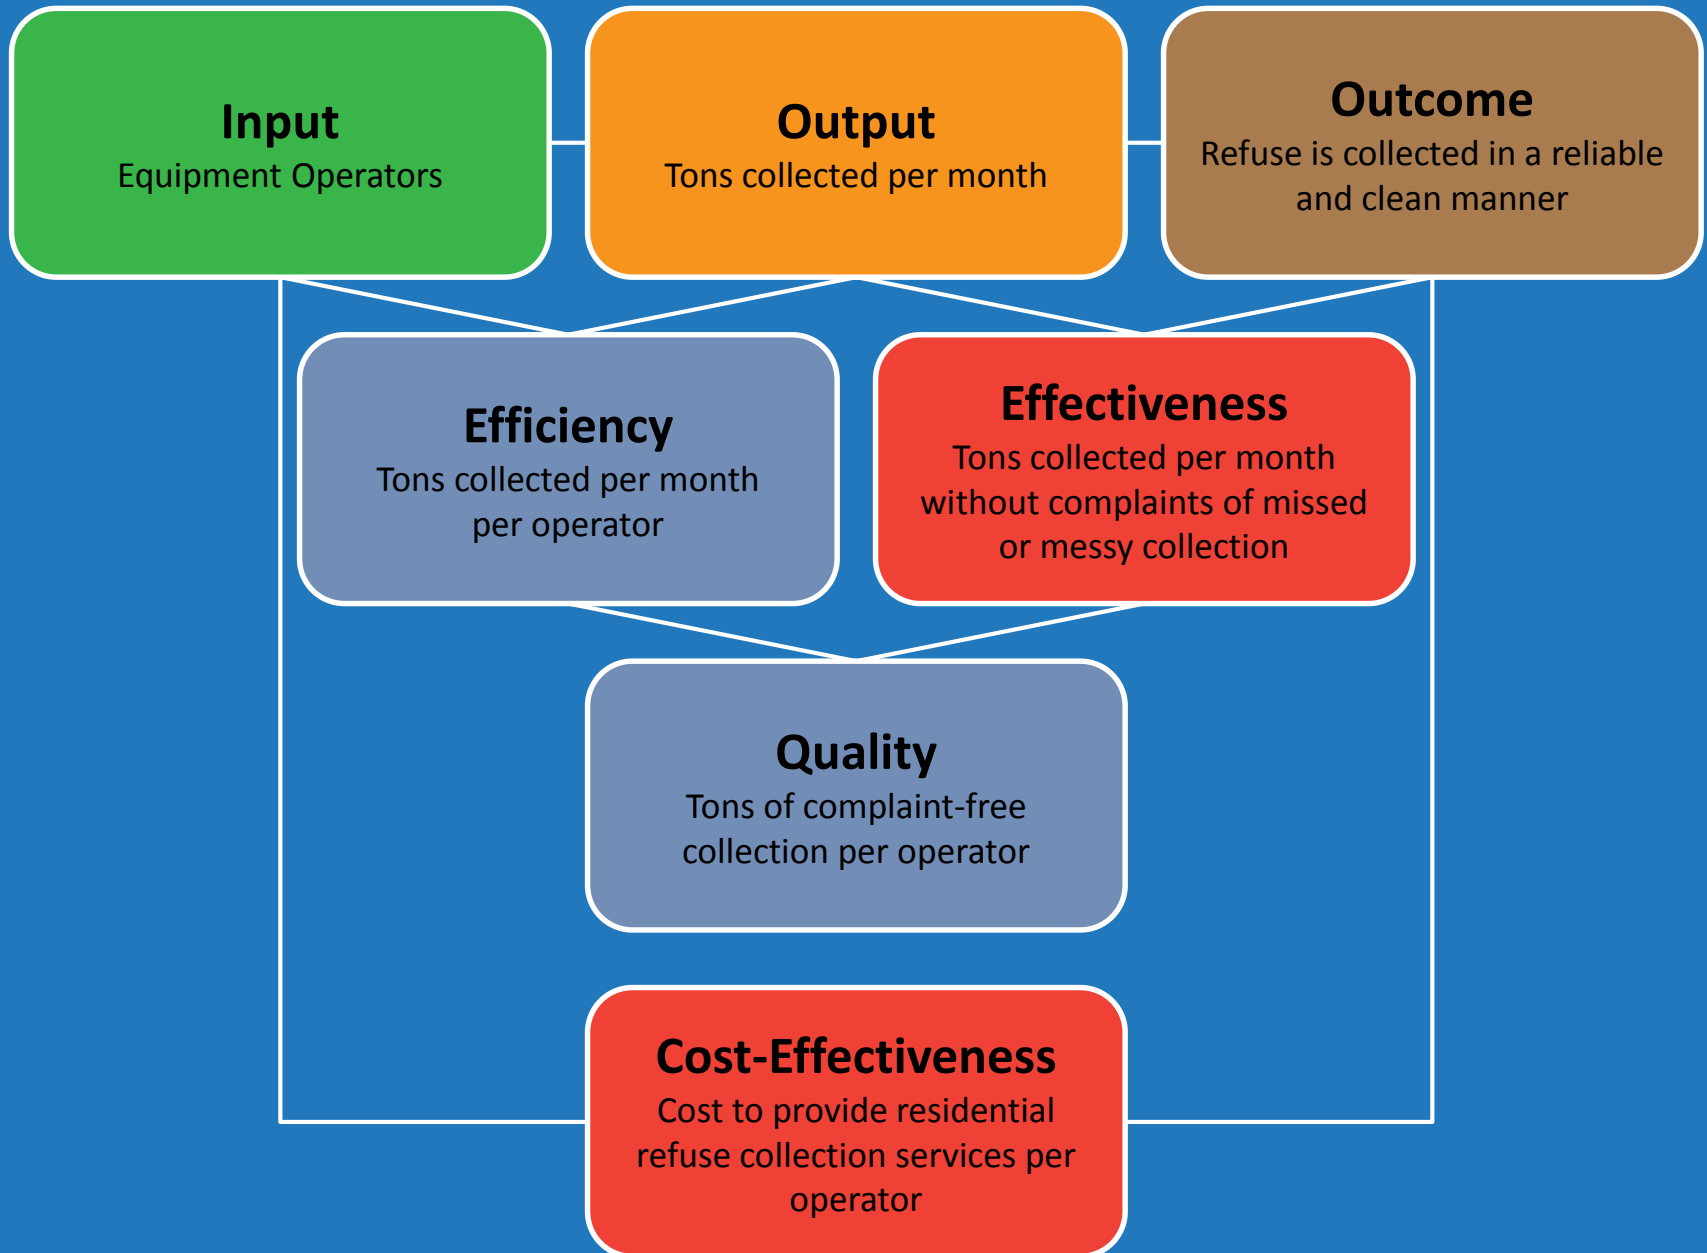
Input
Equipment Operators

Output
Tons collected per month

Outcome
Refuse is collected in a reliable and clean manner

Efficiency
Tons collected per month per operator

Effectiveness
Tons collected per month without complaints of missed or messy collection

Quality
Tons of complaint-free collection per operator

Cost-Effectiveness
Cost to provide residential refuse collection services per operator